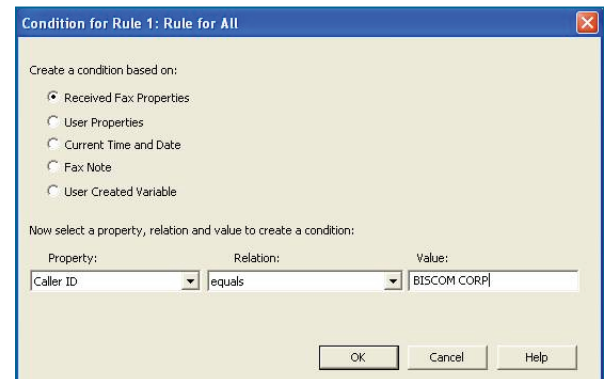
Condition for Rule 1: Rule for All

Create a condition based on:

Received Fax Properties

User Properties

Current Time and Date

Fax Note

User Created Variable

Now select a property, relation and value to create a condition:

| Property: | Relation: | Value: |
|---|---|---|
| Caller ID | equals | BISCOM CORP |

OK Cancel Help